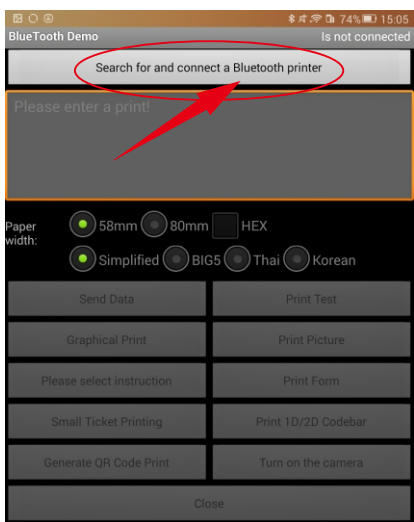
74% 15:05
BlueTooth Demo
Is not connected

Search for and connect a Bluetooth printer

Please enter a print!

Paper width:
58mm
80mm
HEX
Simplified
BIG5
Thai
Korean

Send Data
Print Test
Graphical Print
Print Picture
Please select instruction
Print Form
Small Ticket Printing
Print 1D/2D Codebar
Generate QR Code Print
Turn on the camera
Close